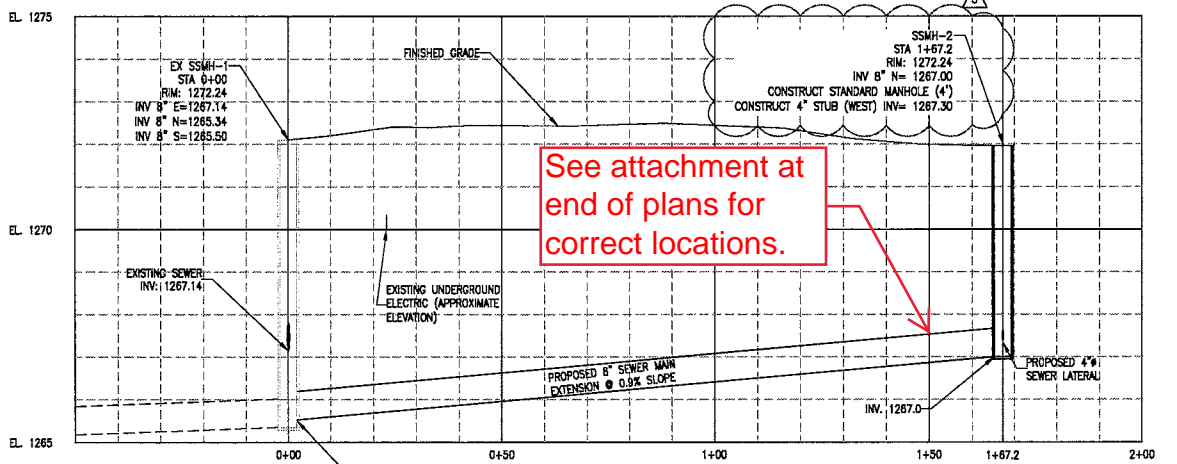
EL 1275

EX SSMH-1
STA 0+00
RIM: 1272.24
INV 8" E=1267.14
INV 8" N=1265.34
INV 8" S=1265.50

FINISHED GRADE

SSMH-2
STA 1+67.2
RIM: 1272.24
INV 8" N= 1267.00
CONSTRUCT STANDARD MANHOLE (4')
CONSTRUCT 4" STUB (WEST) INV= 1267.30

See attachment at end of plans for correct locations.

EL 1270

EXISTING SEWER
INV: 1267.14

EXISTING UNDERGROUND ELECTRIC (APPROXIMATE ELEVATION)

PROPOSED 8" SEWER MAIN EXTENSION @ 0.9% SLOPE

PROPOSED 4"Ø SEWER LATERAL

INV. 1267.0

EL 1265

0+00

0+50

1+00

1+50

1+67.2

2+00